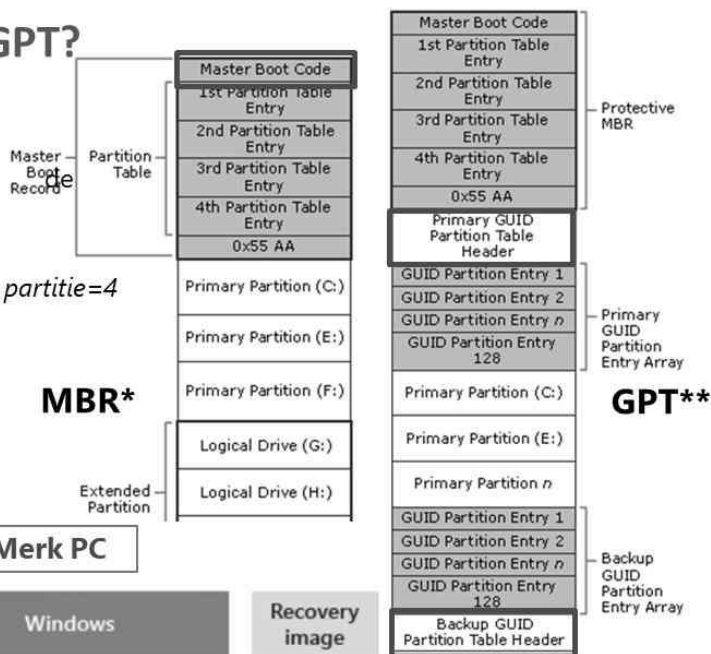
GPT?

Master Boot Record de

Partition Table

Master Boot Code

1st Partition Table Entry

2nd Partition Table Entry

3rd Partition Table Entry

4th Partition Table Entry

0x55 AA

partitie=4

Primary Partition (C:)

Primary Partition (E:)

Primary Partition (F:)

MBR*

Extended Partition

Logical Drive (G:)

Logical Drive (H:)

Merk PC

Windows

Recovery image

Master Boot Code

1st Partition Table Entry

2nd Partition Table Entry

3rd Partition Table Entry

4th Partition Table Entry

0x55 AA

Protective MBR

Primary GUID Partition Table Header

GUID Partition Entry 1

GUID Partition Entry 2

GUID Partition Entry $n$

GUID Partition Entry 128

Primary GUID Partition Entry Array

Primary Partition (C:)

Primary Partition (E:)

Primary Partition $n$

GPT**

GUID Partition Entry 1

GUID Partition Entry 2

GUID Partition Entry $n$

GUID Partition Entry 128

Backup GUID Partition Entry Array

Backup GUID Partition Table Header